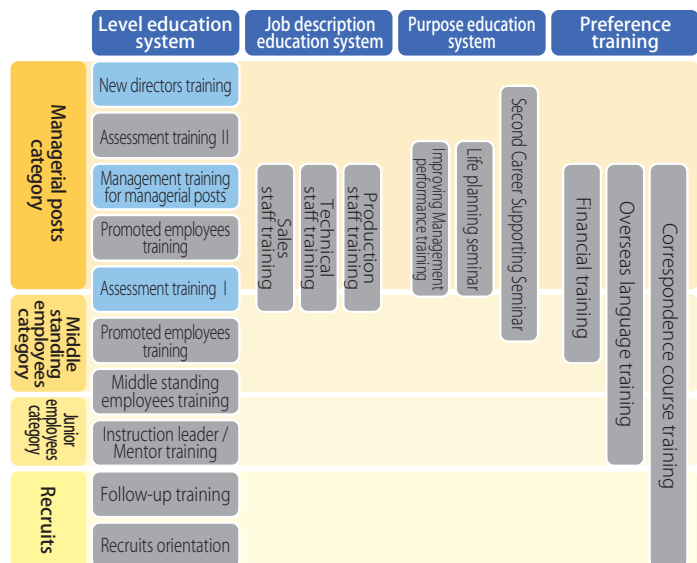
Level education system

Job description education system

Purpose education system

Preference training

Managerial posts category

New directors training

Assessment training II

Management training for managerial posts

Promoted employees training

Assessment training I

Middle standing employees category

Promoted employees training

Middle standing employees training

Junior employees category

Instruction leader / Mentor training

Recruits

Follow-up training

Recruits orientation

Sales staff training

Technical staff training

Production staff training

Improving Management performance training

Life planning seminar

Second Career Supporting Seminar

Financial training

Overseas language training

Correspondence course training